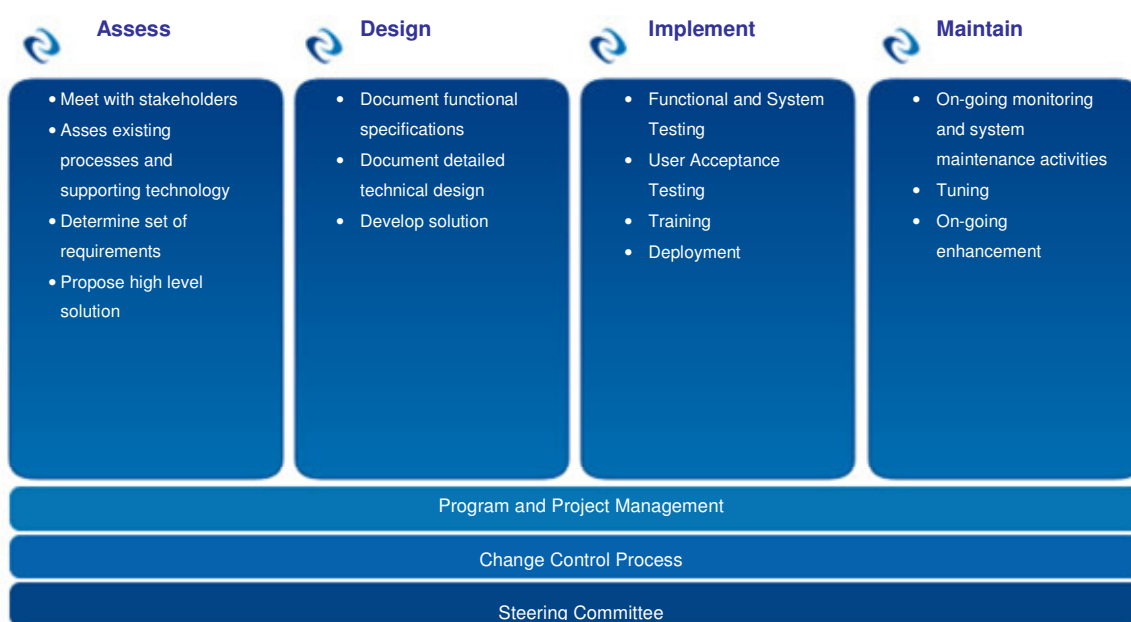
Assess

• Meet with stakeholders
• Asses existing processes and supporting technology
• Determine set of requirements
• Propose high level solution

Design

• Document functional specifications
• Document detailed technical design
• Develop solution

Implement

• Functional and System Testing
• User Acceptance Testing
• Training
• Deployment

Maintain

• On-going monitoring and system maintenance activities
• Tuning
• On-going enhancement

Program and Project Management

Change Control Process

Steering Committee